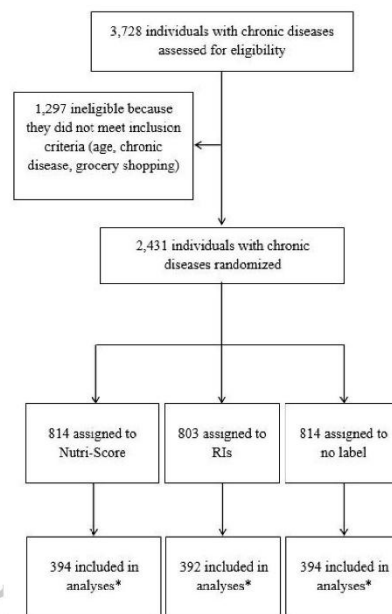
3,728 individuals with chronic diseases assessed for eligibility

1,297 ineligible because they did not meet inclusion criteria (age, chronic disease, grocery shopping)

2,431 individuals with chronic diseases randomized

814 assigned to Nutri-Score

803 assigned to RIs

814 assigned to no label

394 included in analyses*

392 included in analyses*

394 included in analyses*